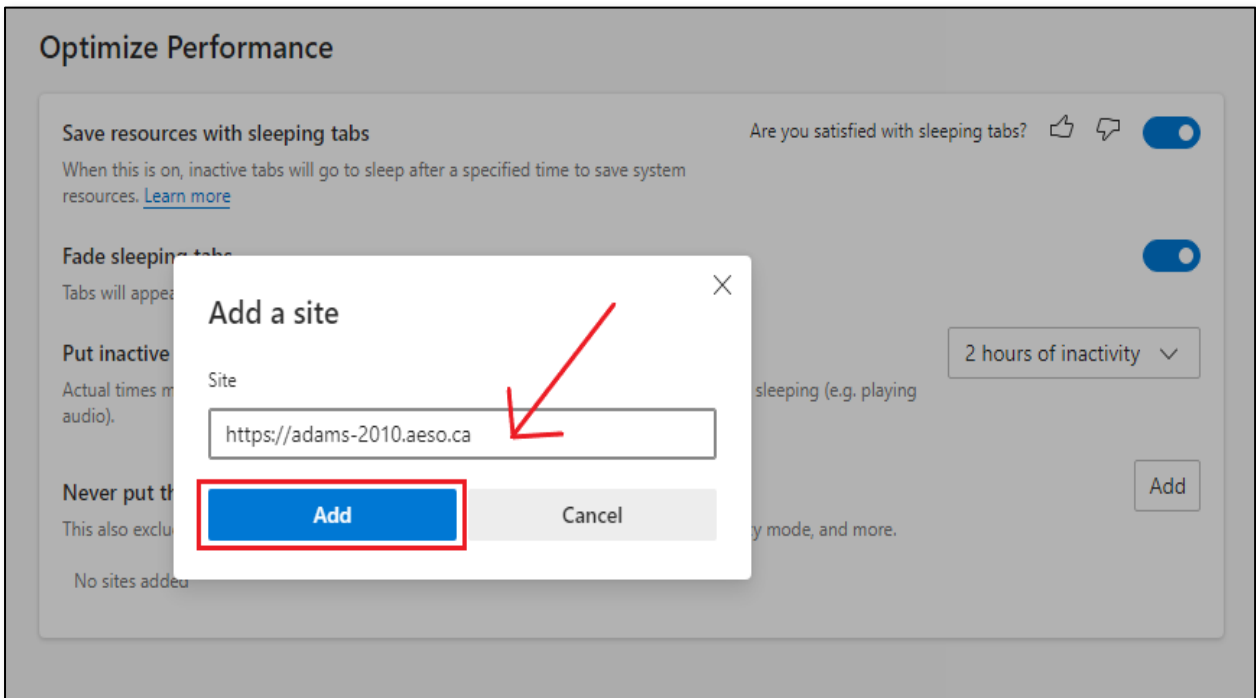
Optimize Performance

Save resources with sleeping tabs

When this is on, inactive tabs will go to sleep after a specified time to save system resources. Learn more

Are you satisfied with sleeping tabs?

Fade sleeping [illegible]

Tabs will appea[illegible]

Put inactive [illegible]

Actual times m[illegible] sleeping (e.g. playing audio).

2 hours of inactivity

Never put th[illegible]

This also exclu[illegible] y mode, and more.

Add

No sites added

Add a site

Site

https://adams-2010.aeso.ca

Add

Cancel